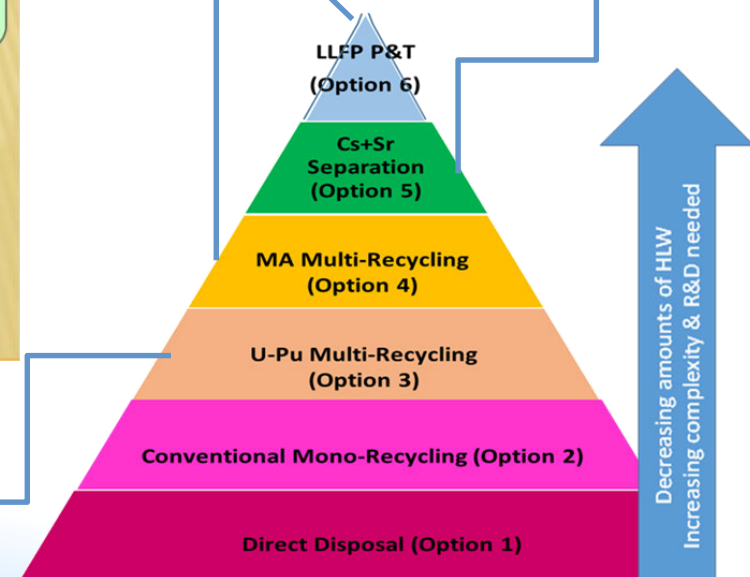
LLFP P&T
(Option 6)

Cs+Sr
Separation
(Option 5)

MA Multi-Recycling
(Option 4)

U-Pu Multi-Recycling
(Option 3)

Conventional Mono-Recycling (Option 2)

Direct Disposal (Option 1)

Decreasing amounts of HLW
Increasing complexity & R&D needed